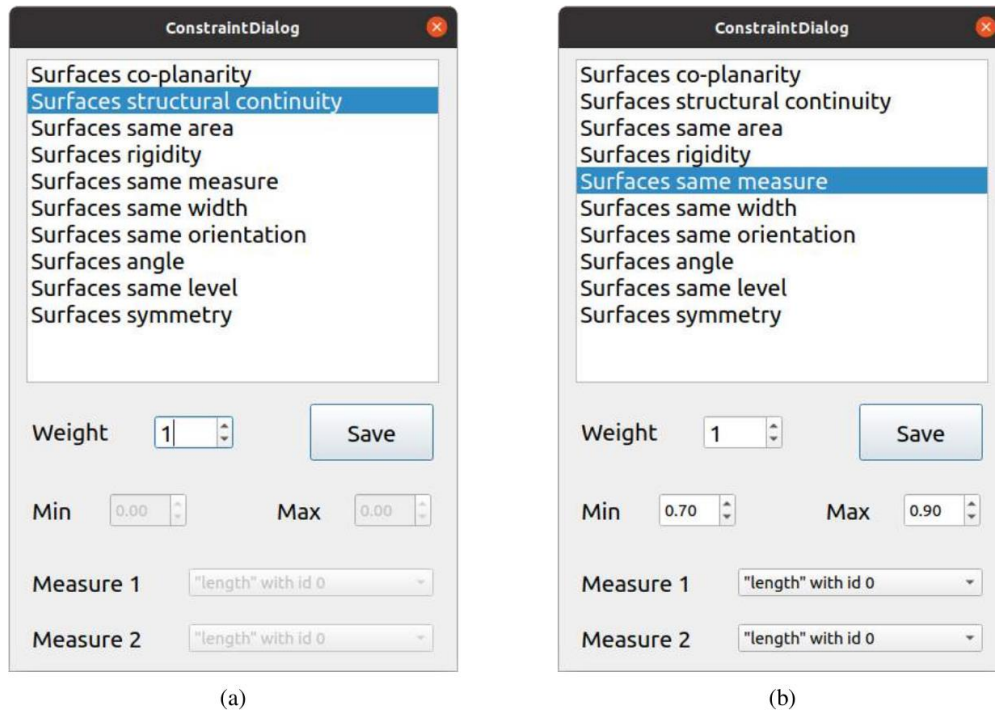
ConstraintDialog

Surfaces co-planarity
Surfaces structural continuity
Surfaces same area
Surfaces rigidity
Surfaces same measure
Surfaces same width
Surfaces same orientation
Surfaces angle
Surfaces same level
Surfaces symmetry

Weight 1 Save

Min 0.00 Max 0.00

Measure 1 "length" with id 0

Measure 2 "length" with id 0

(a)

ConstraintDialog

Surfaces co-planarity
Surfaces structural continuity
Surfaces same area
Surfaces rigidity
Surfaces same measure
Surfaces same width
Surfaces same orientation
Surfaces angle
Surfaces same level
Surfaces symmetry

Weight 1 Save

Min 0.70 Max 0.90

Measure 1 "length" with id 0

Measure 2 "length" with id 0

(b)